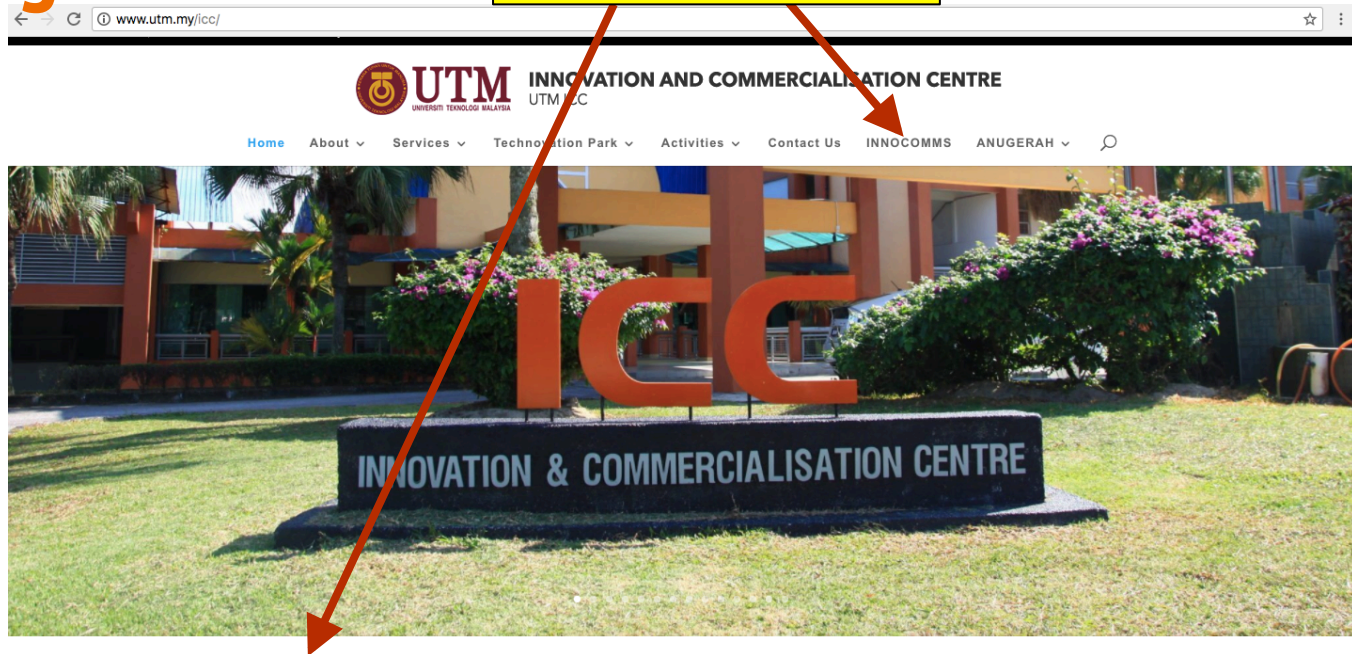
www.utm.my/icc/

UTM UNIVERSITI TEKNOLOGI MALAYSIA
INNOVATION AND COMMERCIALISATION CENTRE
UTM ICC

Home About Services Technovation Park Activities Contact Us INNOCOMMS ANUGERAH

ICC
INNOVATION & COMMERCIALISATION CENTRE